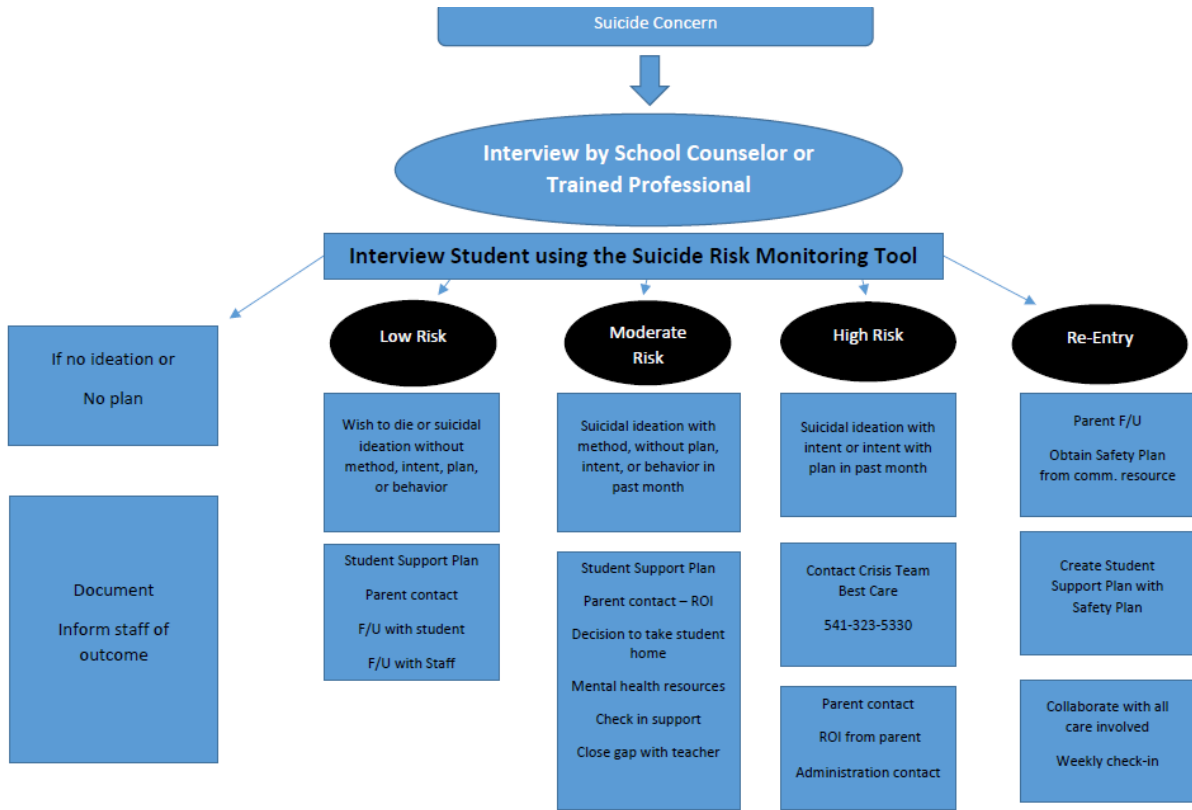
Suicide Concern

Interview by School Counselor or Trained Professional

Interview Student using the Suicide Risk Monitoring Tool

If no ideation or

No plan

Document

Inform staff of outcome

Low Risk

Wish to die or suicidal ideation without method, intent, plan, or behavior

Student Support Plan

Parent contact

F/U with student

F/U with Staff

Moderate Risk

Suicidal ideation with method, without plan, intent, or behavior in past month

Student Support Plan

Parent contact – ROI

Decision to take student home

Mental health resources

Check in support

Close gap with teacher

High Risk

Suicidal ideation with intent or intent with plan in past month

Contact Crisis Team Best Care

541-323-5330

Parent contact

ROI from parent

Administration contact

Re-Entry

Parent F/U

Obtain Safety Plan from comm. resource

Create Student Support Plan with Safety Plan

Collaborate with all care involved

Weekly check-in